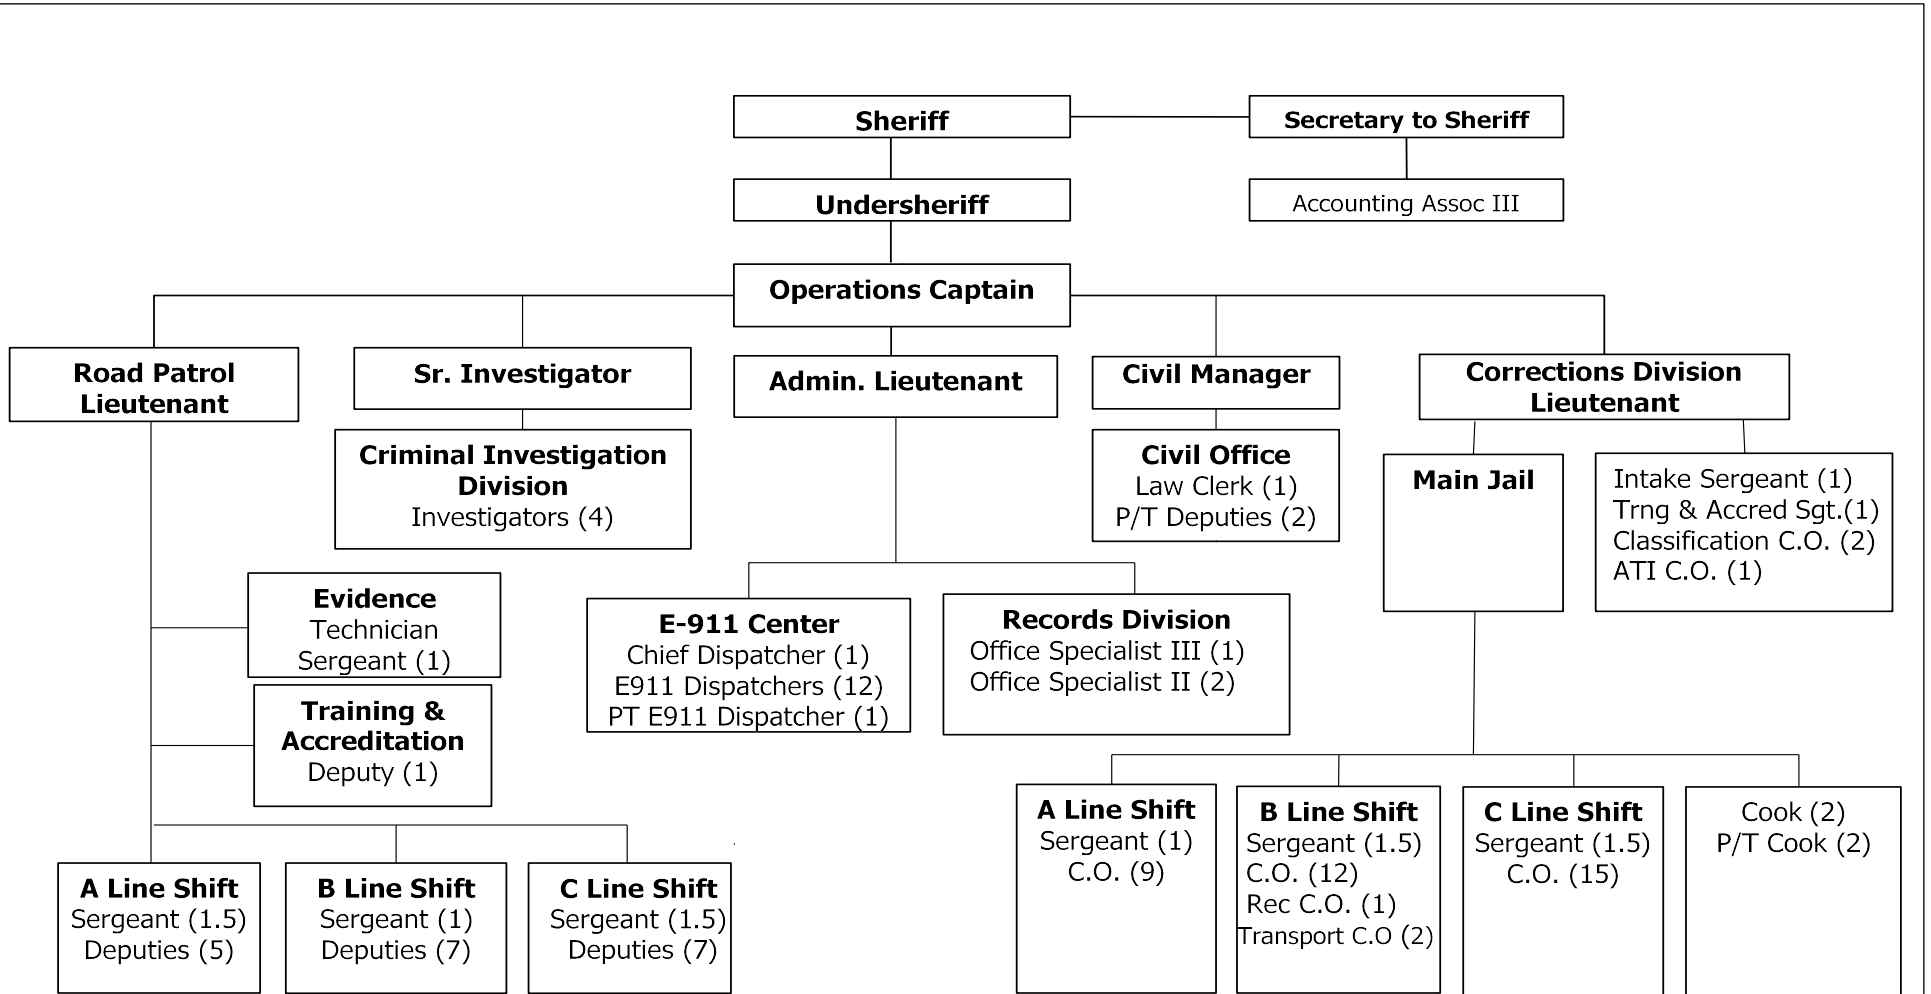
Sheriff

Secretary to Sheriff

Undersheriff

Accounting Assoc III

Operations Captain

Road Patrol Lieutenant

Sr. Investigator

Admin. Lieutenant

Civil Manager

Corrections Division Lieutenant

Criminal Investigation Division
Investigators (4)

Civil Office
Law Clerk (1)
P/T Deputies (2)

Main Jail

Intake Sergeant (1)
Trng & Accred Sgt.(1)
Classification C.O. (2)
ATI C.O. (1)

Evidence
Technician
Sergeant (1)

E-911 Center
Chief Dispatcher (1)
E911 Dispatchers (12)
PT E911 Dispatcher (1)

Records Division
Office Specialist III (1)
Office Specialist II (2)

Training &
Accreditation
Deputy (1)

A Line Shift
Sergeant (1)
C.O. (9)

B Line Shift
Sergeant (1.5)
C.O. (12)
Rec C.O. (1)
Transport C.O (2)

C Line Shift
Sergeant (1.5)
C.O. (15)

Cook (2)
P/T Cook (2)

A Line Shift
Sergeant (1.5)
Deputies (5)

B Line Shift
Sergeant (1)
Deputies (7)

C Line Shift
Sergeant (1.5)
Deputies (7)